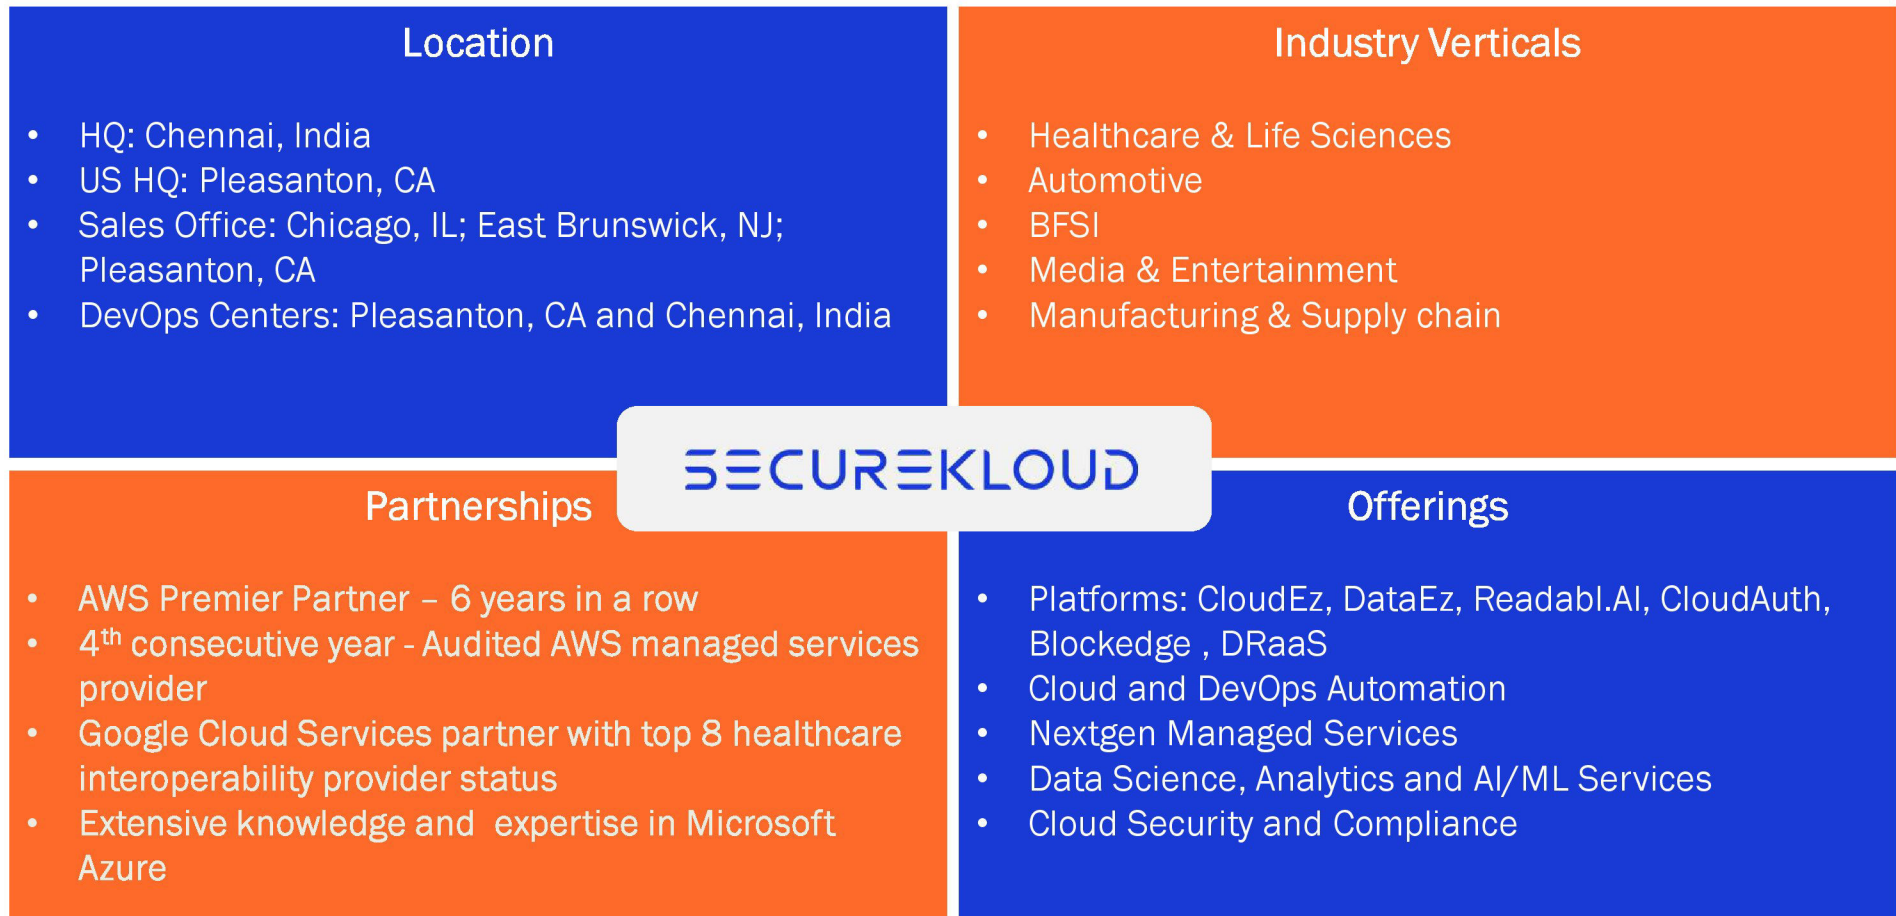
Location

- HQ: Chennai, India
- US HQ: Pleasanton, CA
- Sales Office: Chicago, IL; East Brunswick, NJ; Pleasanton, CA
- DevOps Centers: Pleasanton, CA and Chennai, India

Industry Verticals

- Healthcare & Life Sciences
- Automotive
- BFSI
- Media & Entertainment
- Manufacturing & Supply chain

SECUREKLOUD

Partnerships

- AWS Premier Partner – 6 years in a row
- $4^{th}$ consecutive year - Audited AWS managed services provider
- Google Cloud Services partner with top 8 healthcare interoperability provider status
- Extensive knowledge and expertise in Microsoft Azure

Offerings

- Platforms: CloudEz, DataEz, Readabl.AI, CloudAuth, Blockedge , DRaaS
- Cloud and DevOps Automation
- Nextgen Managed Services
- Data Science, Analytics and AI/ML Services
- Cloud Security and Compliance